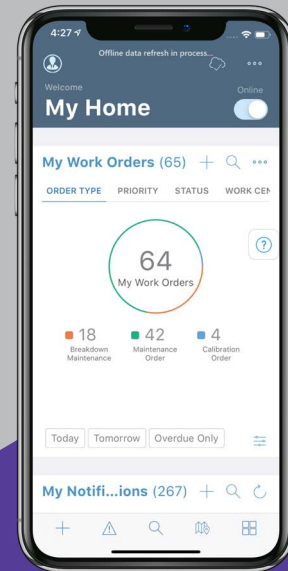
4:27

Offline data refresh in process...

Welcome

Online

My Home

My Work Orders (65)

ORDER TYPE PRIORITY STATUS WORK CEN

64
My Work Orders

18
Breakdown Maintenance

42
Maintenance Order

4
Calibration Order

Today Tomorrow Overdue Only

My Notifi...ions (267)